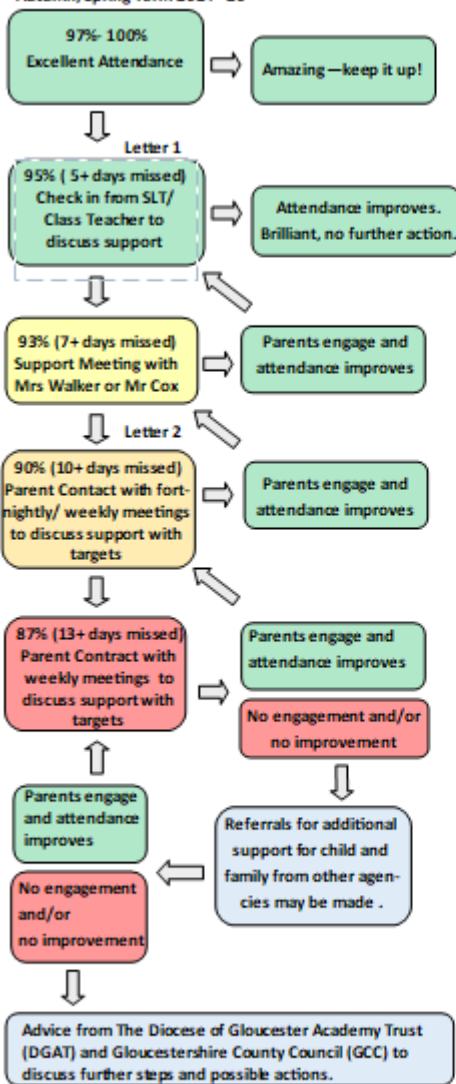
Autumn/Spring Term 2017-18

97%- 100%
Excellent Attendance

Amazing —keep it up!

Letter 1

95% ( 5+ days missed)
Check in from SLT/ Class Teacher to discuss support

Attendance improves. Brilliant, no further action.

93% (7+ days missed)
Support Meeting with Mrs Walker or Mr Cox

Parents engage and attendance improves

Letter 2

90% (10+ days missed)
Parent Contact with fortnightly/ weekly meetings to discuss support with targets

Parents engage and attendance improves

87% (13+ days missed)
Parent Contract with weekly meetings to discuss support with targets

Parents engage and attendance improves

No engagement and/or no improvement

Parents engage and attendance improves

Referrals for additional support for child and family from other agencies may be made .

No engagement and/or no improvement

Advice from The Diocese of Gloucester Academy Trust (DGAT) and Gloucestershire County Council (GCC) to discuss further steps and possible actions.